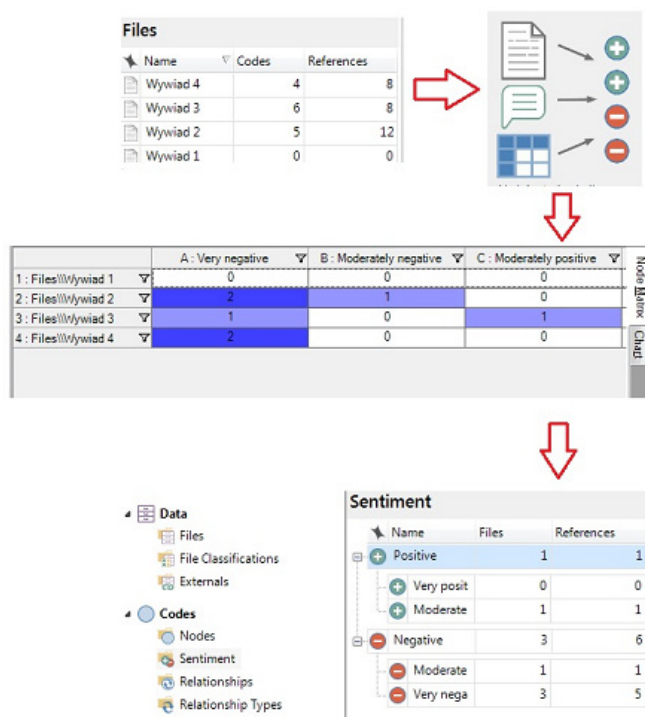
Files

| Name | Codes | References |
|---|---|---|
| Wywiad 4 | 4 | 8 |
| Wywiad 3 | 6 | 8 |
| Wywiad 2 | 5 | 12 |
| Wywiad 1 | 0 | 0 |

| | A : Very negative | B : Moderately negative | C : Moderately positive |
|---|---|---|---|
| 1 : Files\\Wywiad 1 | 0 | 0 | 0 |
| 2 : Files\\Wywiad 2 | 2 | 1 | 0 |
| 3 : Files\\Wywiad 3 | 1 | 0 | 1 |
| 4 : Files\\Wywiad 4 | 2 | 0 | 0 |

Node Matrix
Chart

Data
Files
File Classifications
Externals
Codes
Nodes
Sentiment
Relationships
Relationship Types

Sentiment

| Name | Files | References |
|---|---|---|
| Positive | 1 | 1 |
| Very posit | 0 | 0 |
| Moderate | 1 | 1 |
| Negative | 3 | 6 |
| Moderate | 1 | 1 |
| Very nega | 3 | 5 |